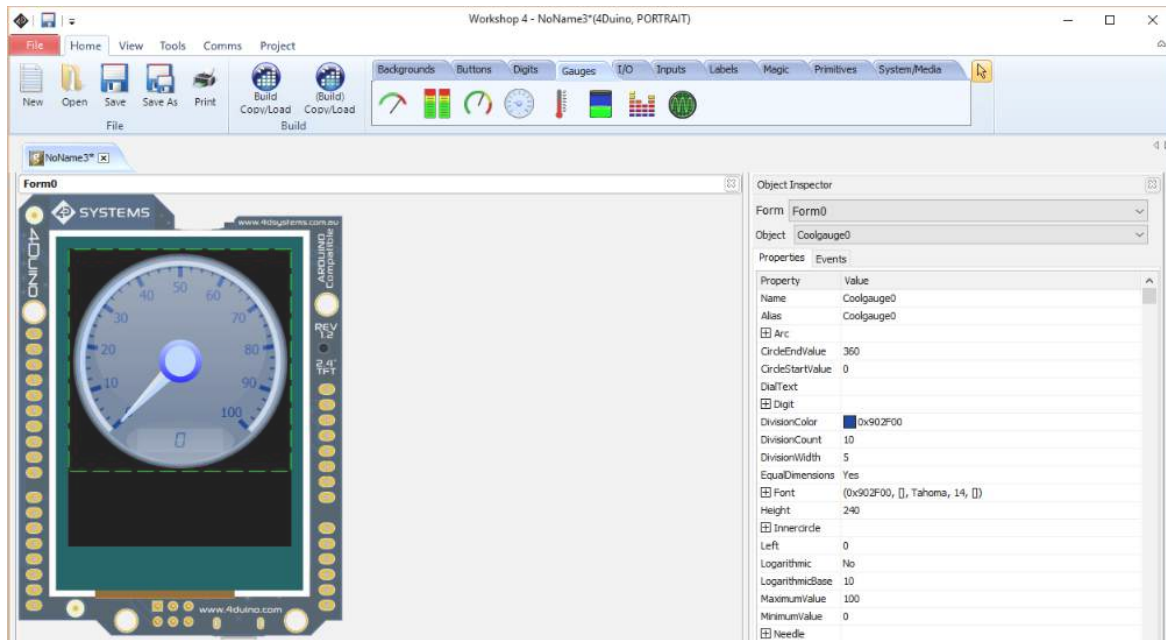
Workshop 4 - NoName3*(4Duino, PORTRAIT)

File Home View Tools Comms Project

New Open Save Save As Print
File

Build Copy/Load (Build) Copy/Load
Build

Backgrounds Buttons Digits Gauges I/O Inputs Labels Magic Primitives System/Media

NoName3*

Form0

SYSTEMS
www.4dsystems.com.au
4DUINO
ARDUINO Compatible
REV 1.2
2.4" TFT
www.4duino.com

40 50 60
30 70
20 80
10 90
100
0

Object Inspector
Form Form0
Object Coolgauge0
Properties Events

| Property | Value |
|---|---|
| Name | Coolgauge0 |
| Alias | Coolgauge0 |
| ⊞ Arc | |
| CircleEndValue | 360 |
| CircleStartValue | 0 |
| DialText | |
| ⊞ Digit | |
| DivisionColor | 0x902F00 |
| DivisionCount | 10 |
| DivisionWidth | 5 |
| EqualDimensions | Yes |
| ⊞ Font | (0x902F00, [], Tahoma, 14, []) |
| Height | 240 |
| ⊞ Innercircle | |
| Left | 0 |
| Logarithmic | No |
| LogarithmicBase | 10 |
| MaximumValue | 100 |
| MinimumValue | 0 |
| ⊞ Needle | |